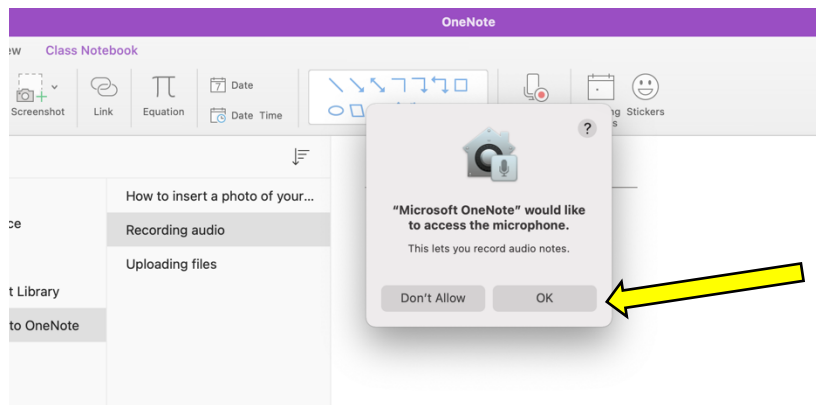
OneNote

ew Class Notebook

Screenshot Link Equation Date Date Time

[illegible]ng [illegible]s Stickers

How to insert a photo of your...

Recording audio

Uploading files

ce

t Library

to OneNote

?

"Microsoft OneNote" would like to access the microphone.

This lets you record audio notes.

Don't Allow OK